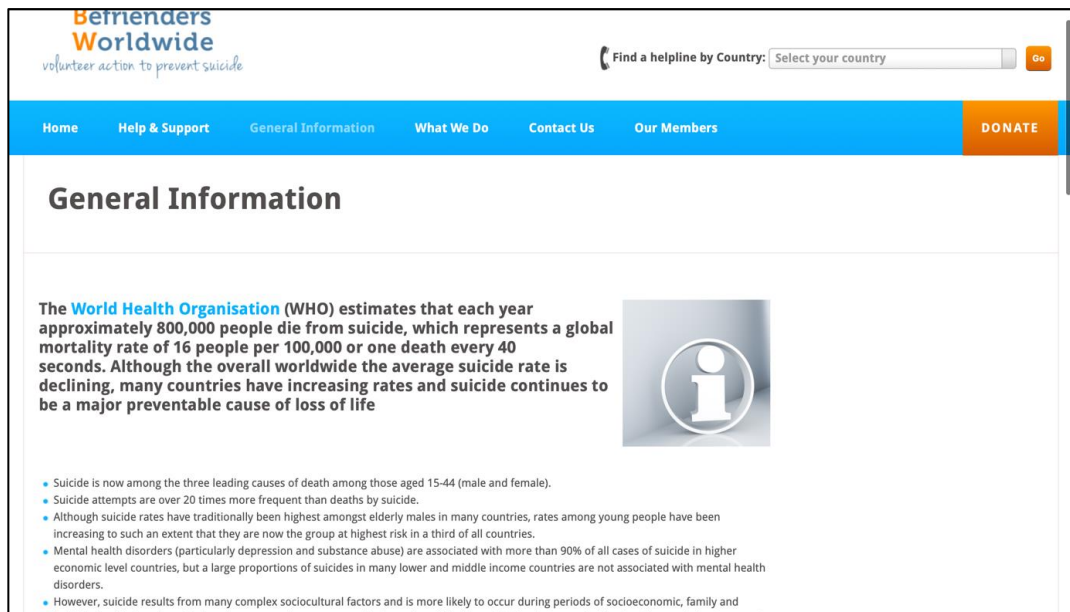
Befrienders
Worldwide
volunteer action to prevent suicide

Find a helpline by Country: Select your country Go

Home Help & Support General Information What We Do Contact Us Our Members DONATE

General Information

The World Health Organisation (WHO) estimates that each year approximately 800,000 people die from suicide, which represents a global mortality rate of 16 people per 100,000 or one death every 40 seconds. Although the overall worldwide the average suicide rate is declining, many countries have increasing rates and suicide continues to be a major preventable cause of loss of life

- Suicide is now among the three leading causes of death among those aged 15-44 (male and female).
- Suicide attempts are over 20 times more frequent than deaths by suicide.
- Although suicide rates have traditionally been highest amongst elderly males in many countries, rates among young people have been increasing to such an extent that they are now the group at highest risk in a third of all countries.
- Mental health disorders (particularly depression and substance abuse) are associated with more than 90% of all cases of suicide in higher economic level countries, but a large proportions of suicides in many lower and middle income countries are not associated with mental health disorders.
- However, suicide results from many complex sociocultural factors and is more likely to occur during periods of socioeconomic, family and